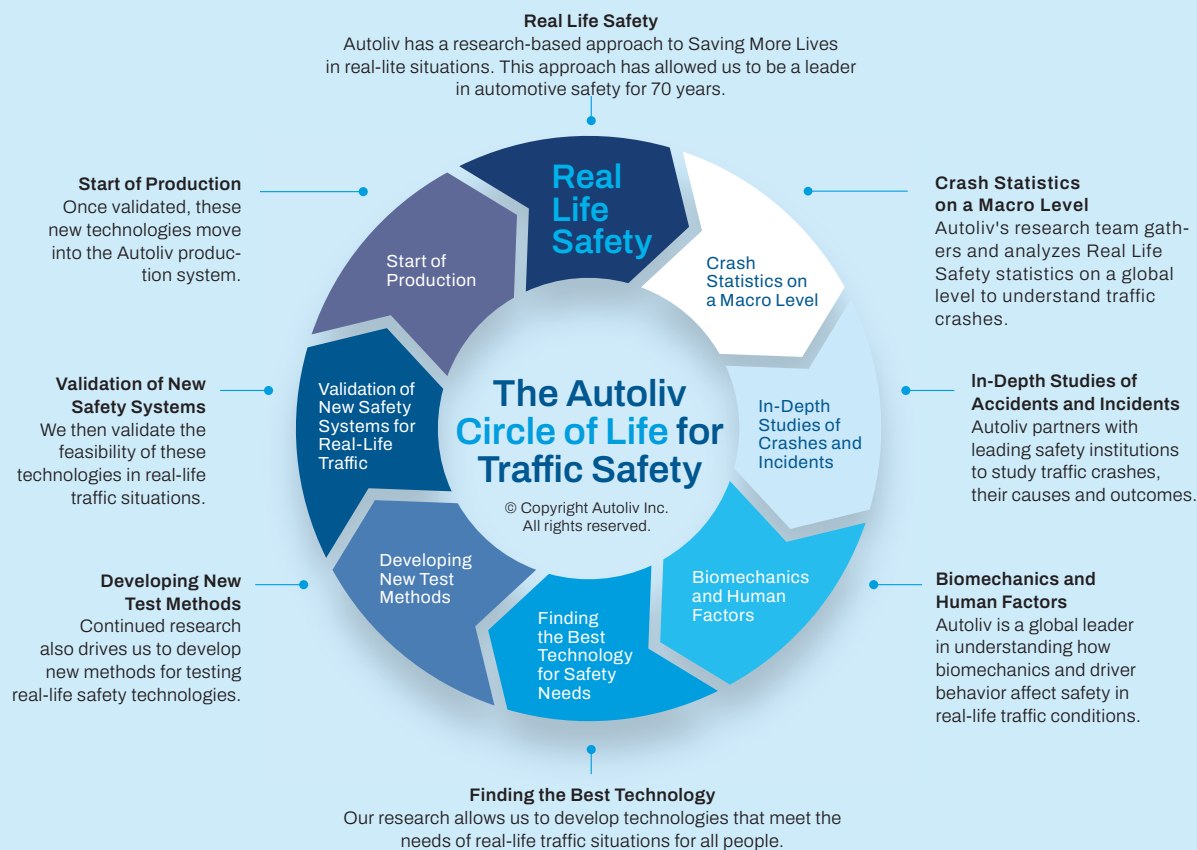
**Real Life Safety**
Autoliv has a research-based approach to Saving More Lives in real-lite situations. This approach has allowed us to be a leader in automotive safety for 70 years.

**Start of Production**
Once validated, these new technologies move into the Autoliv production system.

**Crash Statistics on a Macro Level**
Autoliv's research team gathers and analyzes Real Life Safety statistics on a global level to understand traffic crashes.

**Validation of New Safety Systems**
We then validate the feasibility of these technologies in real-life traffic situations.

**In-Depth Studies of Accidents and Incidents**
Autoliv partners with leading safety institutions to study traffic crashes, their causes and outcomes.

**Developing New Test Methods**
Continued research also drives us to develop new methods for testing real-life safety technologies.

**Biomechanics and Human Factors**
Autoliv is a global leader in understanding how biomechanics and driver behavior affect safety in real-life traffic conditions.

Real Life Safety

Crash Statistics on a Macro Level

In-Depth Studies of Crashes and Incidents

Biomechanics and Human Factors

Finding the Best Technology for Safety Needs

Developing New Test Methods

Validation of New Safety Systems for Real-Life Traffic

Start of Production

The Autoliv Circle of Life for Traffic Safety

© Copyright Autoliv Inc. All rights reserved.

**Finding the Best Technology**
Our research allows us to develop technologies that meet the needs of real-life traffic situations for all people.